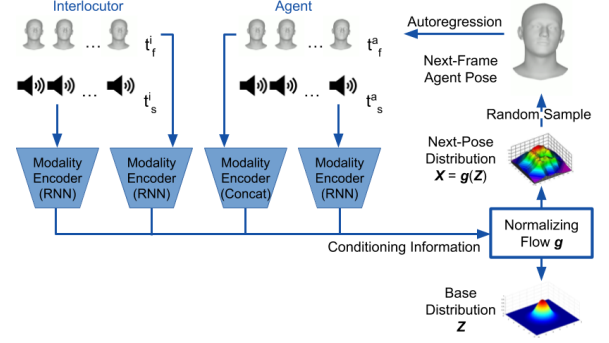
Interlocutor

Agent

… $t^i_f$

… $t^a_f$

… $t^i_s$

… $t^a_s$

Autoregression

Next-Frame Agent Pose

Random Sample

Next-Pose Distribution $\boldsymbol{X} = \boldsymbol{g}(\boldsymbol{Z})$

Modality Encoder (RNN)

Modality Encoder (RNN)

Modality Encoder (Concat)

Modality Encoder (RNN)

Normalizing Flow $\boldsymbol{g}$

Conditioning Information

Base Distribution $\boldsymbol{Z}$